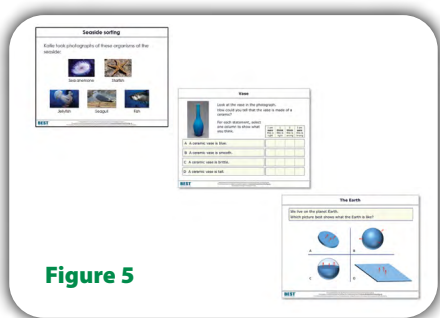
Seaside sorting

Katie took photographs of these organisms of the seaside:

Sea anemone

Starfish

Jellyfish

Seagull

Fish

BEST

Vase

Look at the vase in the photograph. How could you tell that the vase is made of a ceramic?

For each statement, select one column to show what you think.

| | | | | |
|---|---|---|---|---|
| A A ceramic vase is blue. | | | | |
| B A ceramic vase is smooth. | | | | |
| C A ceramic vase is brittle. | | | | |
| D A ceramic vase is tall. | | | | |

BEST

The Earth

We live on the planet Earth. Which picture best shows what the Earth is like?

A

B

C

D

BEST

Figure 5